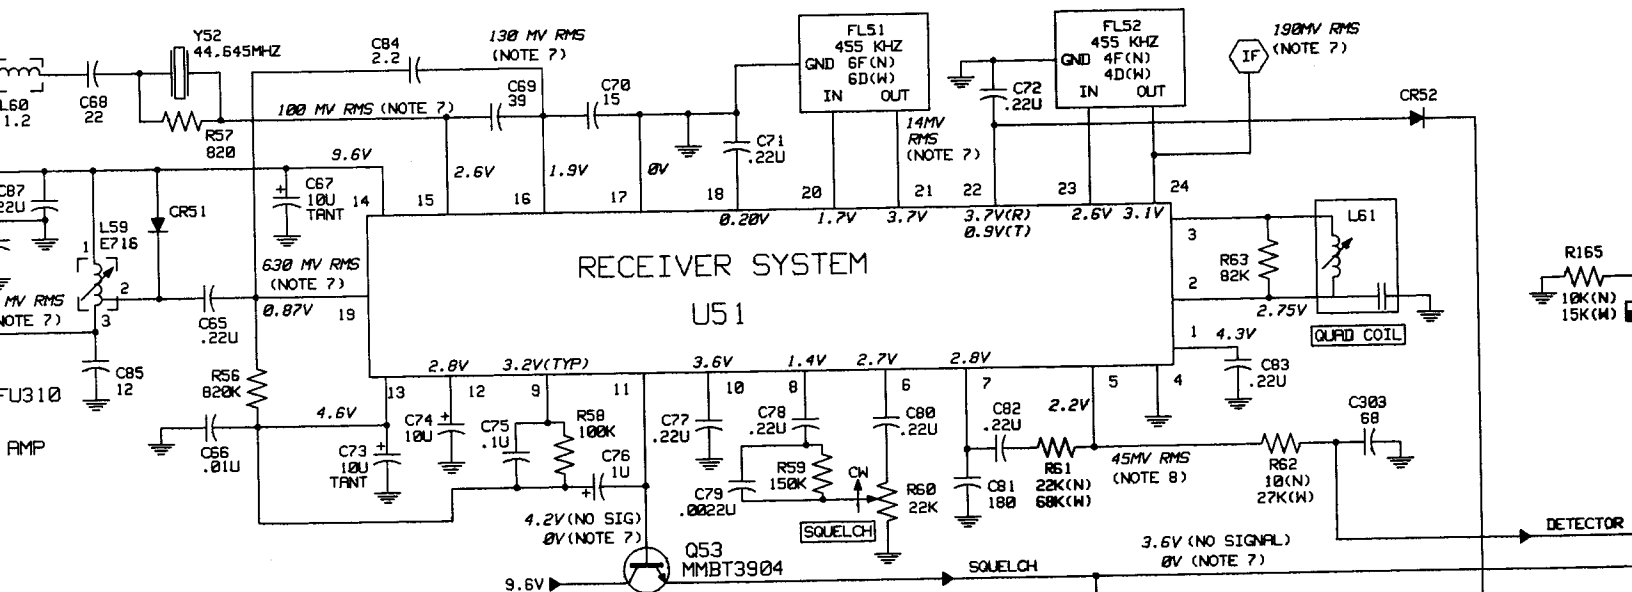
Y52
44.645MHZ

C84
2.2

130 MV RMS
(NOTE 7)

FL51
455 KHZ
GND 6F(N)
6D(W)
IN OUT

FL52
455 KHZ
GND 4F(N)
4D(W)
IN OUT

190MV RMS
(NOTE 7)

IF

CR52

L60
1.2

C68
22

R57
820

100 MV RMS (NOTE 7)

C69
39

C70
15

C72
.22U

C71
.22U

14MV
RMS
(NOTE 7)

C87
.22U

9.6V

C67
10U
TANT

2.6V

1.9V

0V

CR51

L59
E716

14 15 16 17 18 20 21 22 23 24

0.20V 1.7V 3.7V 3.7V(R)
0.9V(T)
2.6V 3.1V

L61

R165

10K(N)
15K(W)

MV RMS
(NOTE 7)

630 MV RMS
(NOTE 7)

RECEIVER SYSTEM

U51

3

R63
82K

2

2.75V

QUAD COIL

C65
.22U

0.87V 19

1 4.3V

C85
12

R56
820K

2.8V 3.2V(TYP) 3.6V 1.4V 2.7V 2.8V

13 12 9 11 10 8 6 7 5 4

C83
.22U

FU310

AMP

4.6V

C66
.01U

C74
10U

C75
.1U

R58
100K

C77
.22U

C78
.22U

C80
.22U

C82
.22U

2.2V

C303
68

C73
10U
TANT

C76
1U

R59
150K

CW

R60
22K

C81
180

R61
22K(N)
68K(W)

45MV RMS
(NOTE 8)

R62
10(N)
27K(W)

C79
.0022U

SQUELCH

4.2V(NO SIG)
0V(NOTE 7)

Q53
MMBT3904

DETECTOR

3.6V (NO SIGNAL)
0V (NOTE 7)

9.6V

SQUELCH